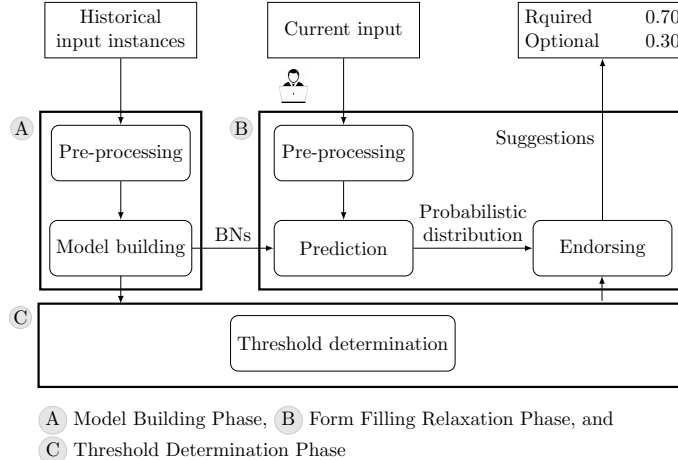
Historical input instances

Current input

| Rquired | 0.70 |
|---|---|
| Optional | 0.30 |

A

Pre-processing

Model building

B

Suggestions

Pre-processing

Probabilistic distribution

BNs

Prediction

Endorsing

C

Threshold determination

A Model Building Phase, B Form Filling Relaxation Phase, and C Threshold Determination Phase